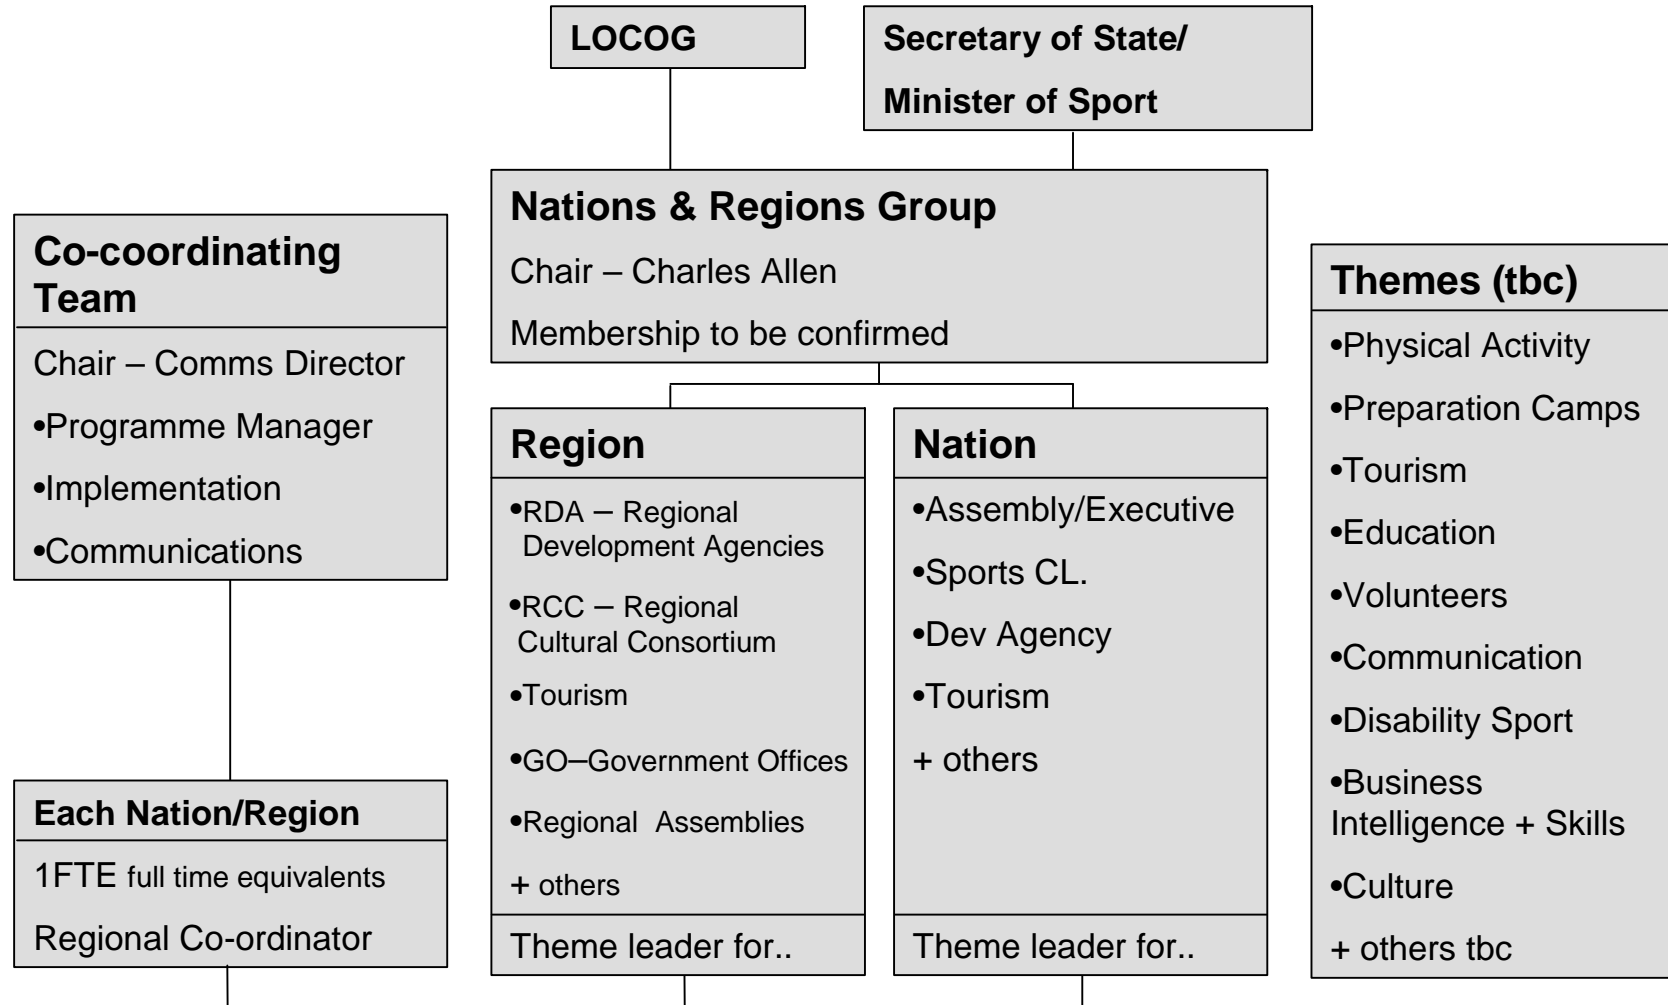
LOCOG

Secretary of State/
Minister of Sport

Nations & Regions Group

Chair – Charles Allen

Membership to be confirmed

Co-coordinating Team

Chair – Comms Director

•Programme Manager

•Implementation

•Communications

Each Nation/Region

1FTE full time equivalents

Regional Co-ordinator

Region

•RDA – Regional Development Agencies

•RCC – Regional Cultural Consortium

•Tourism

•GO–Government Offices

•Regional Assemblies

+ others

Theme leader for..

Nation

•Assembly/Executive

•Sports CL.

•Dev Agency

•Tourism

+ others

Theme leader for..

Themes (tbc)

•Physical Activity

•Preparation Camps

•Tourism

•Education

•Volunteers

•Communication

•Disability Sport

•Business Intelligence + Skills

•Culture

+ others tbc